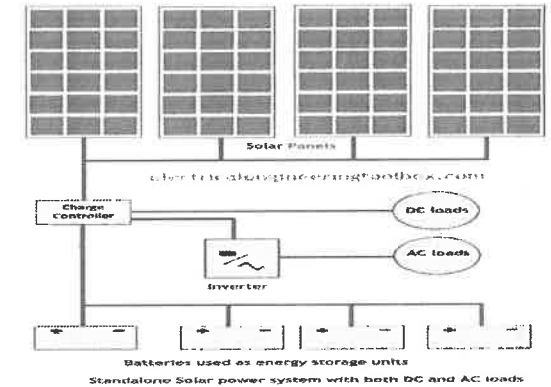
Solar Panels

electricalengineeringtoolbox.com

Charge Controller

DC loads

AC loads

Inverter

+ −

+ −

+ −

+ −

Batteries used as energy storage units

Standalone Solar power system with both DC and AC loads